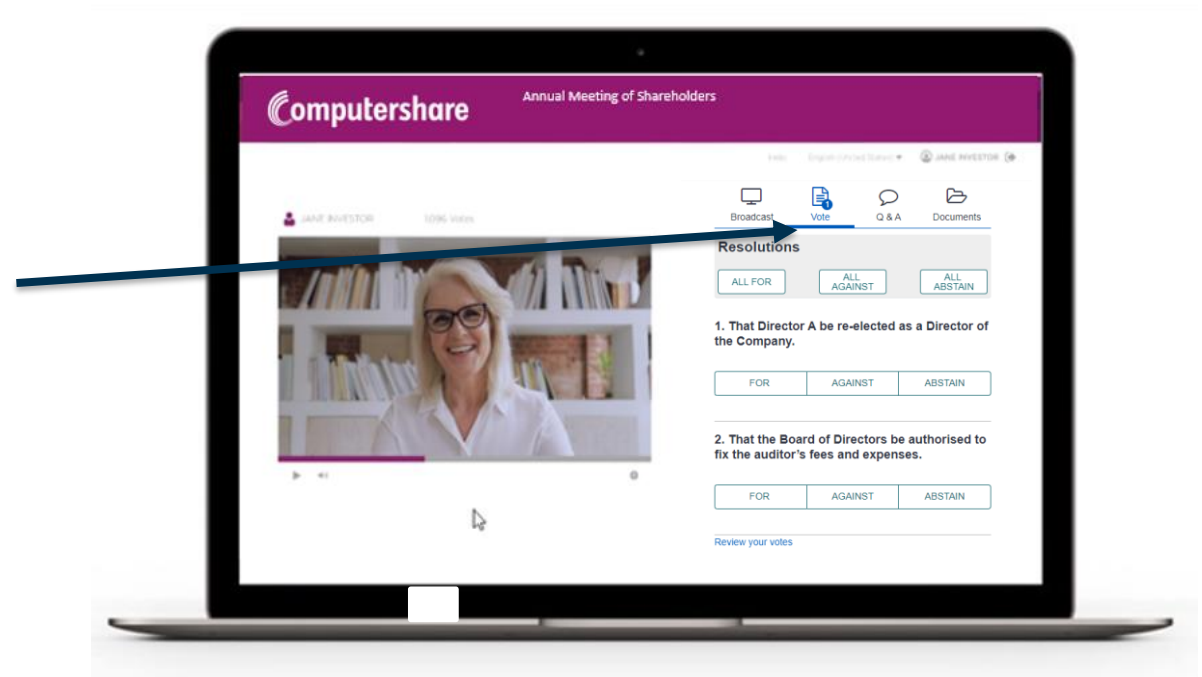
Computershare

Annual Meeting of Shareholders

Help English (United States) JANE INVESTOR

JANE INVESTOR 1096 Votes

Broadcast Vote Q & A Documents

Resolutions

ALL FOR ALL AGAINST ALL ABSTAIN

1. That Director A be re-elected as a Director of the Company.

FOR AGAINST ABSTAIN

2. That the Board of Directors be authorised to fix the auditor's fees and expenses.

FOR AGAINST ABSTAIN

Review your votes